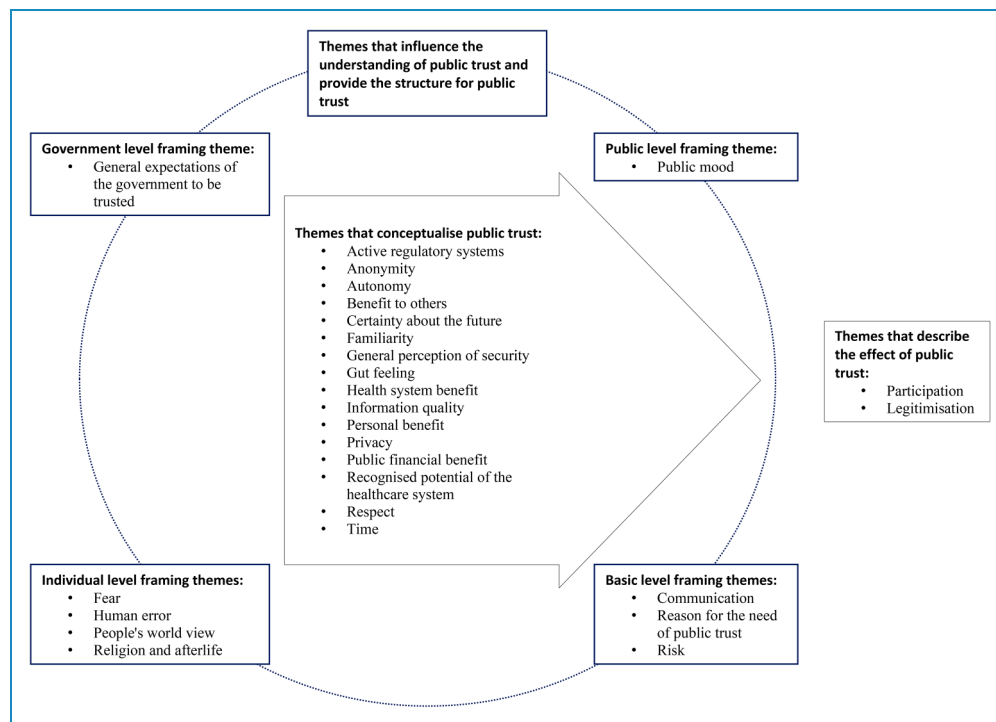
Themes that influence the understanding of public trust and provide the structure for public trust

Government level framing theme:
• General expectations of the government to be trusted

Public level framing theme:
• Public mood

Themes that conceptualise public trust:
• Active regulatory systems
• Anonymity
• Autonomy
• Benefit to others
• Certainty about the future
• Familiarity
• General perception of security
• Gut feeling
• Health system benefit
• Information quality
• Personal benefit
• Privacy
• Public financial benefit
• Recognised potential of the healthcare system
• Respect
• Time

Themes that describe the effect of public trust:
• Participation
• Legitimisation

Individual level framing themes:
• Fear
• Human error
• People's world view
• Religion and afterlife

Basic level framing themes:
• Communication
• Reason for the need of public trust
• Risk